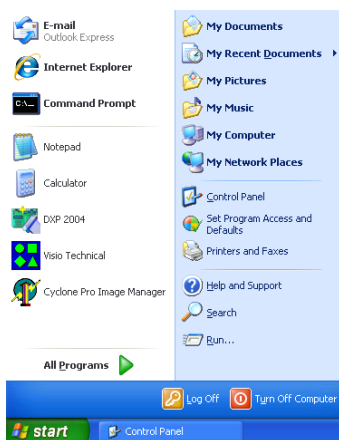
E-mail
Outlook Express

Internet Explorer

Command Prompt

Notepad

Calculator

DXP 2004

Visio Technical

Cyclone Pro Image Manager

All Programs

My Documents
My Recent Documents
My Pictures
My Music
My Computer
My Network Places

Control Panel
Set Program Access and Defaults
Printers and Faxes

Help and Support
Search
Run...

Log Off
Turn Off Computer

start
Control Panel